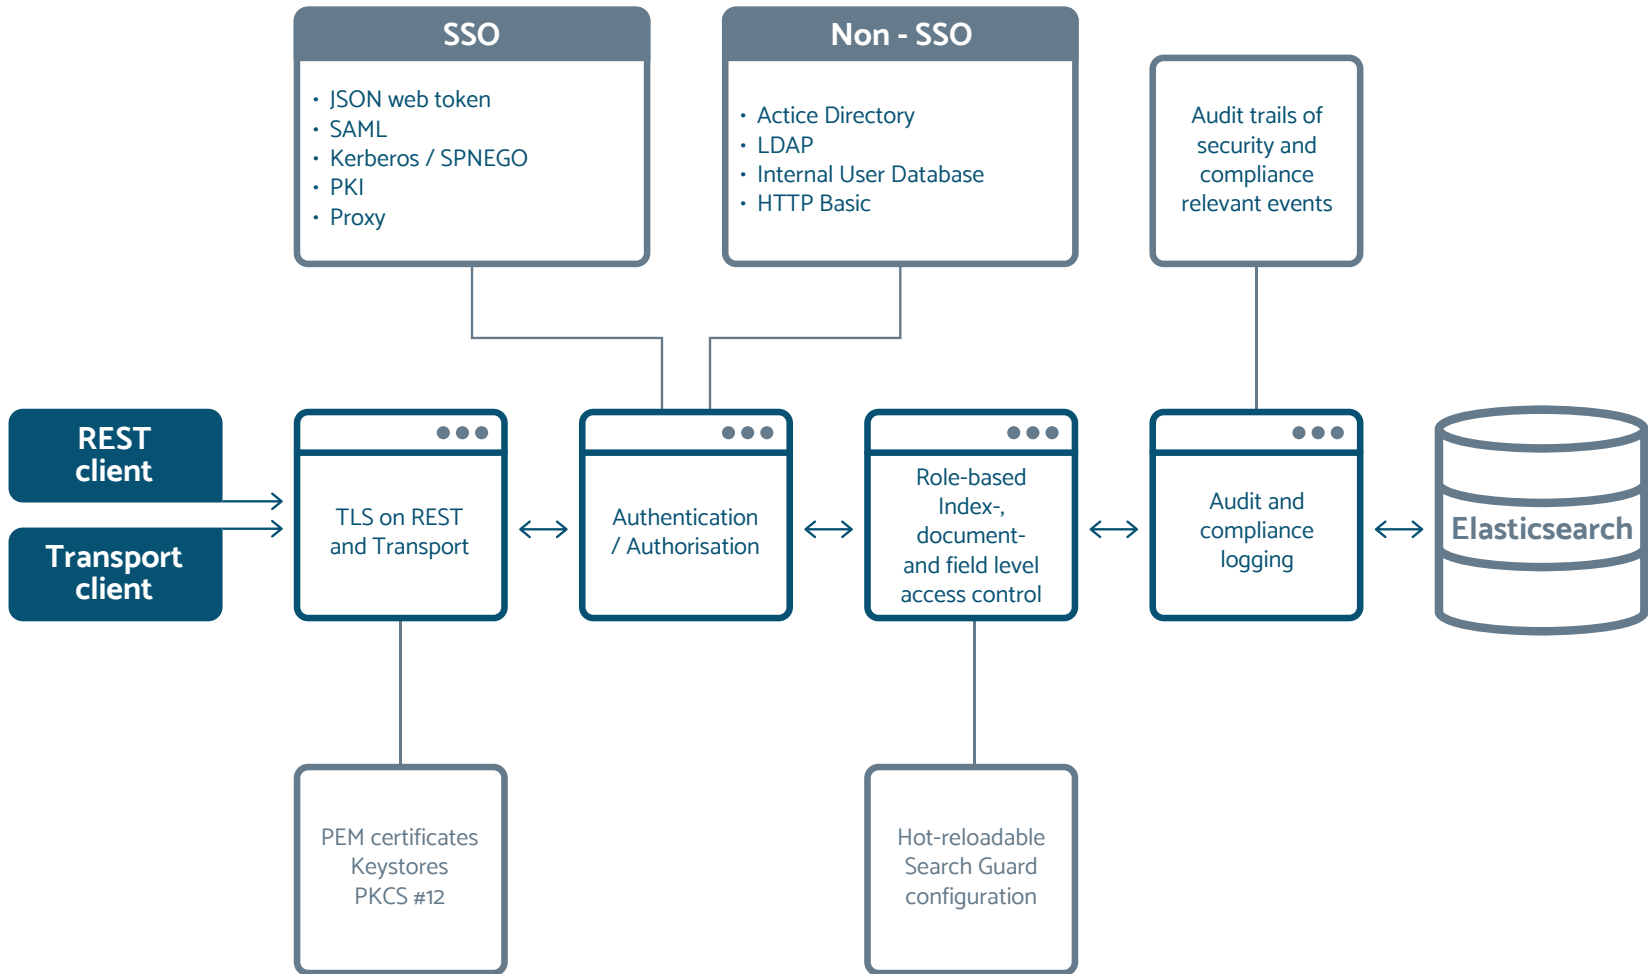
SSO

- JSON web token
- SAML
- Kerberos / SPNEGO
- PKI
- Proxy

Non - SSO

- Actice Directory
- LDAP
- Internal User Database
- HTTP Basic

Audit trails of security and compliance relevant events

REST client

Transport client

TLS on REST and Transport

Authentication / Authorisation

Role-based Index-, document- and field level access control

Audit and compliance logging

Elasticsearch

PEM certificates Keystores PKCS #12

Hot-reloadable Search Guard configuration